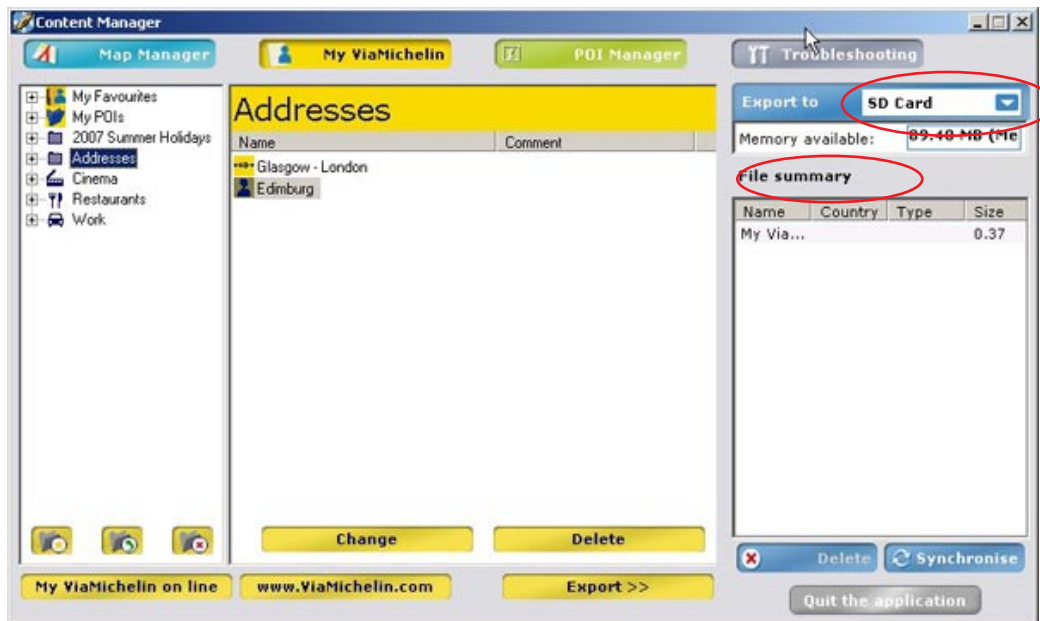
Content Manager

Map Manager

My ViaMichelin

POI Manager

Troubleshooting

My Favourites
My POIs
2007 Summer Holidays
Addresses
Cinema
Restaurants
Work

Addresses

| Name | Comment |
|---|---|
| Glasgow - London | |
| Edimburg | |

Change

Delete

Export to

SD Card

Memory available: 89.48 MB (Me

File summary

| Name | Country | Type | Size |
|---|---|---|---|
| My Via... | | | 0.37 |

Delete

Synchronise

My ViaMichelin on line

www.ViaMichelin.com

Export >>

Quit the application